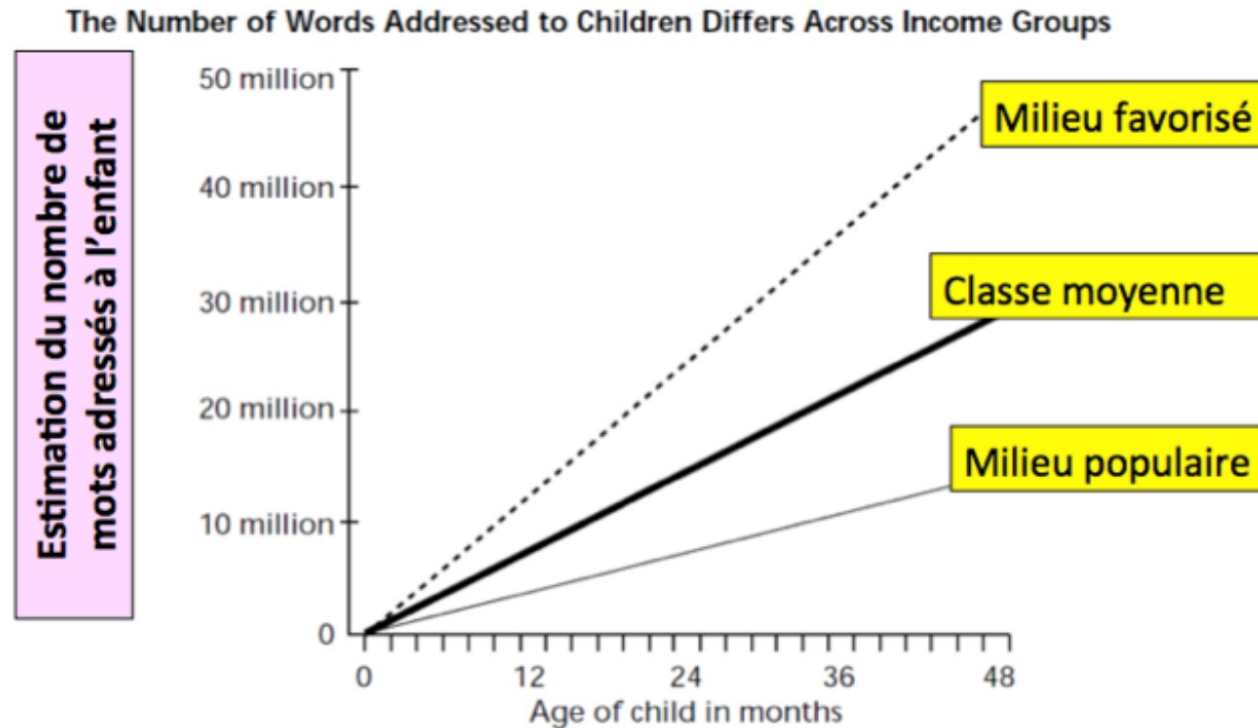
The Number of Words Addressed to Children Differs Across Income Groups

Estimation du nombre de mots adressés à l'enfant

50 million
40 million
30 million
20 million
10 million
0

Milieu favorisé
Classe moyenne
Milieu populaire

0
12
24
36
48
Age of child in months